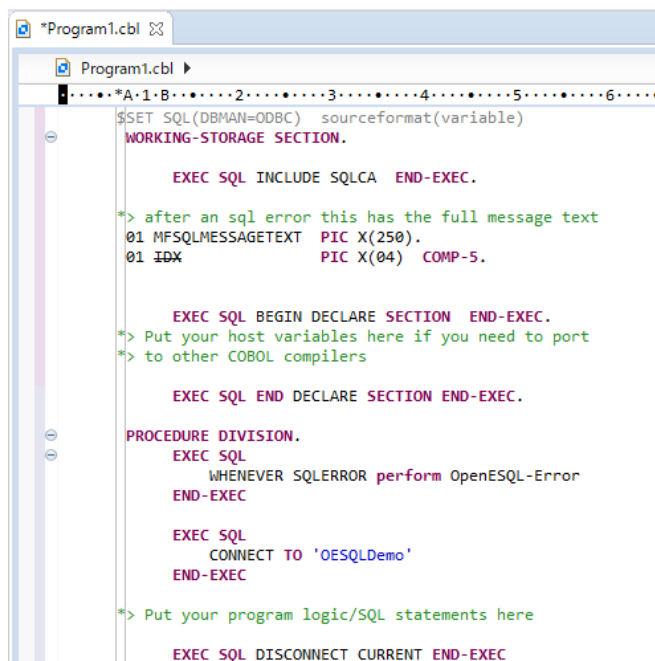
*Program1.cbl ☒

Program1.cbl ▸

•····•·*A·1·B·······2·········3·········4·········5·········6········

$SET SQL(DBMAN=ODBC) sourceformat(variable)
WORKING-STORAGE SECTION.

EXEC SQL INCLUDE SQLCA END-EXEC.

*> after an sql error this has the full message text
01 MFSQLMESSAGETEXT PIC X(250).
01 IDX PIC X(04) COMP-5.

EXEC SQL BEGIN DECLARE SECTION END-EXEC.
*> Put your host variables here if you need to port
*> to other COBOL compilers

EXEC SQL END DECLARE SECTION END-EXEC.

PROCEDURE DIVISION.
EXEC SQL
WHENEVER SQLERROR perform OpenESQL-Error
END-EXEC

EXEC SQL
CONNECT TO 'OESQLDemo'
END-EXEC

*> Put your program logic/SQL statements here

EXEC SQL DISCONNECT CURRENT END-EXEC